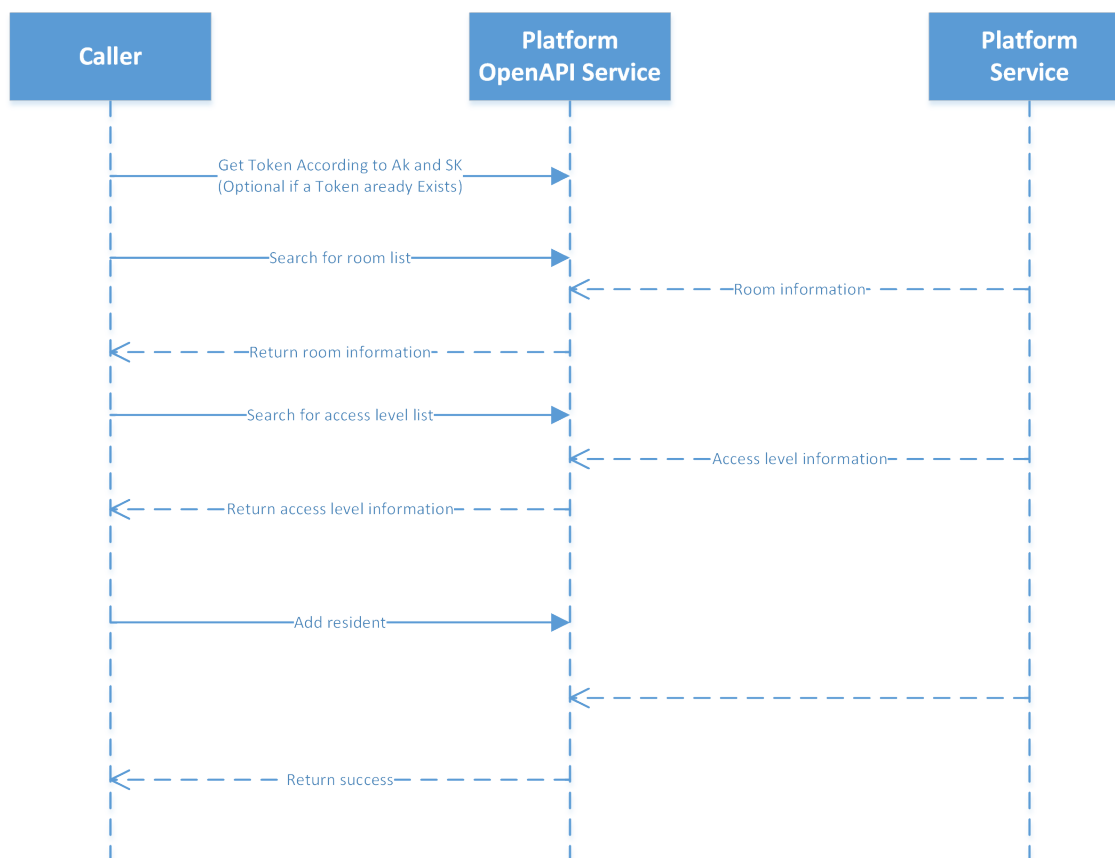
Caller

Platform OpenAPI Service

Platform Service

Get Token According to Ak and SK (Optional if a Token aready Exists)

Search for room list

Room information

Return room information

Search for access level list

Access level information

Return access level information

Add resident

Return success